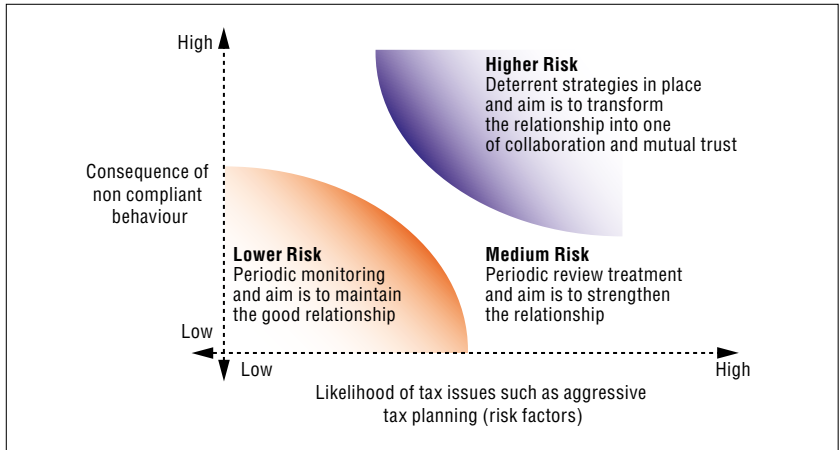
High

Higher Risk
Deterrent strategies in place and aim is to transform the relationship into one of collaboration and mutual trust

Consequence of non compliant behaviour

Lower Risk
Periodic monitoring and aim is to maintain the good relationship

Medium Risk
Periodic review treatment and aim is to strengthen the relationship

Low

Low

High

Likelihood of tax issues such as aggressive tax planning (risk factors)